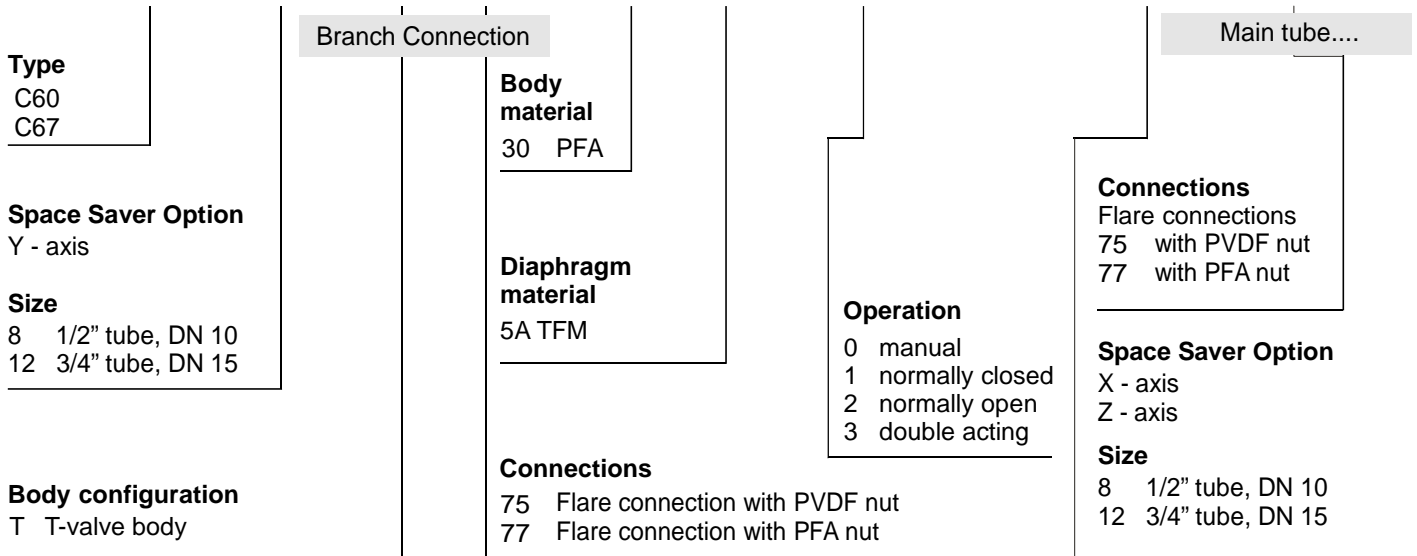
Branch Connection

Main tube....

**Type**
C60
C67

**Space Saver Option**
Y - axis

**Size**
8 1/2" tube, DN 10
12 3/4" tube, DN 15

**Body configuration**
T T-valve body

**Body material**
30 PFA

**Diaphragm material**
5A TFM

**Connections**
75 Flare connection with PVDF nut
77 Flare connection with PFA nut

**Operation**
0 manual
1 normally closed
2 normally open
3 double acting

**Connections**
Flare connections
75 with PVDF nut
77 with PFA nut

**Space Saver Option**
X - axis
Z - axis

**Size**
8 1/2" tube, DN 10
12 3/4" tube, DN 15